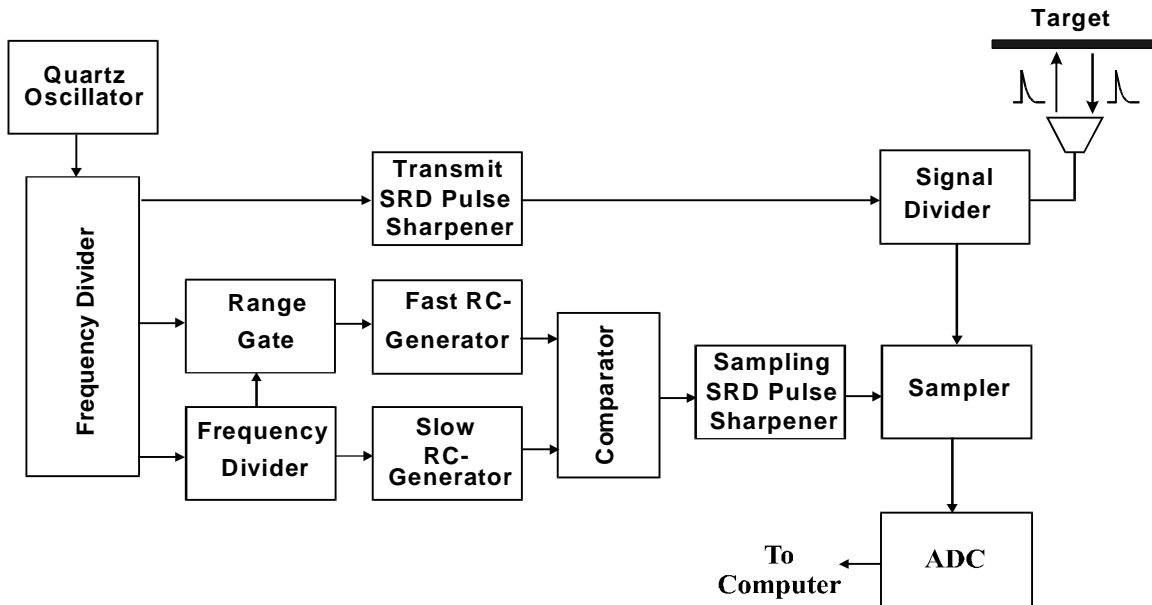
Target

Quartz Oscillator

Frequency Divider

Transmit SRD Pulse Sharpener

Signal Divider

Range Gate

Fast RC-Generator

Comparator

Sampling SRD Pulse Sharpener

Sampler

Frequency Divider

Slow RC-Generator

ADC

To Computer